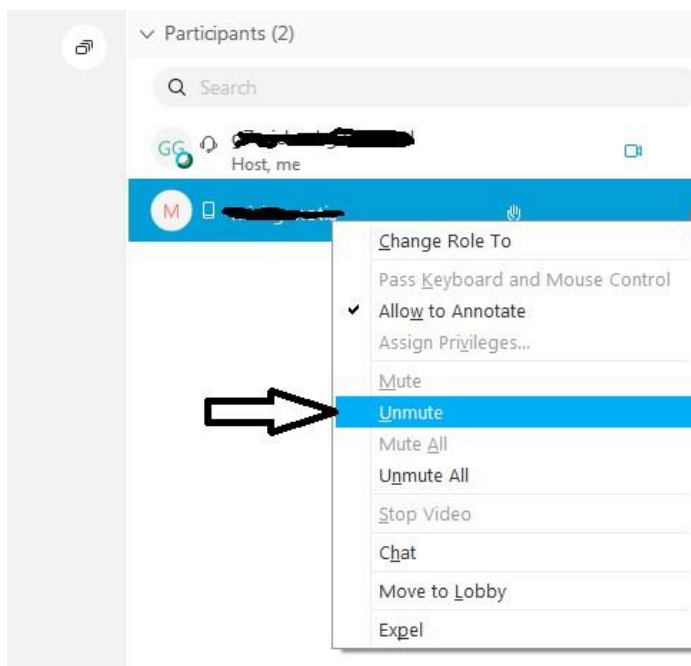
Participants (2)

Search

GG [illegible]
Host, me

M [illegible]

Change Role To

Pass Keyboard and Mouse Control

Allow to Annotate

Assign Privileges...

Mute

Unmute

Mute All

Unmute All

Stop Video

Chat

Move to Lobby

Expel